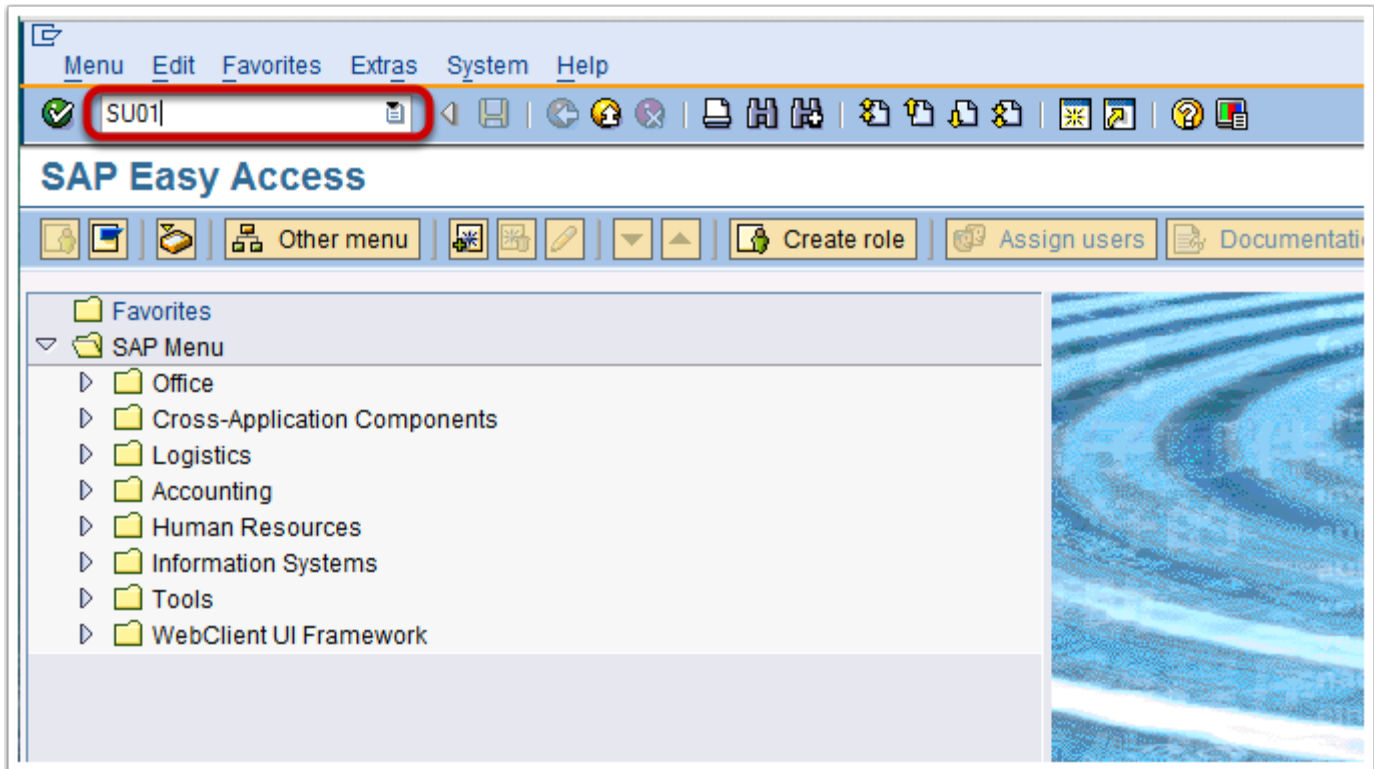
Menu Edit Favorites Extras System Help

SU01

SAP Easy Access

Other menu

Create role

Assign users

Documentati

Favorites

SAP Menu

Office

Cross-Application Components

Logistics

Accounting

Human Resources

Information Systems

Tools

WebClient UI Framework